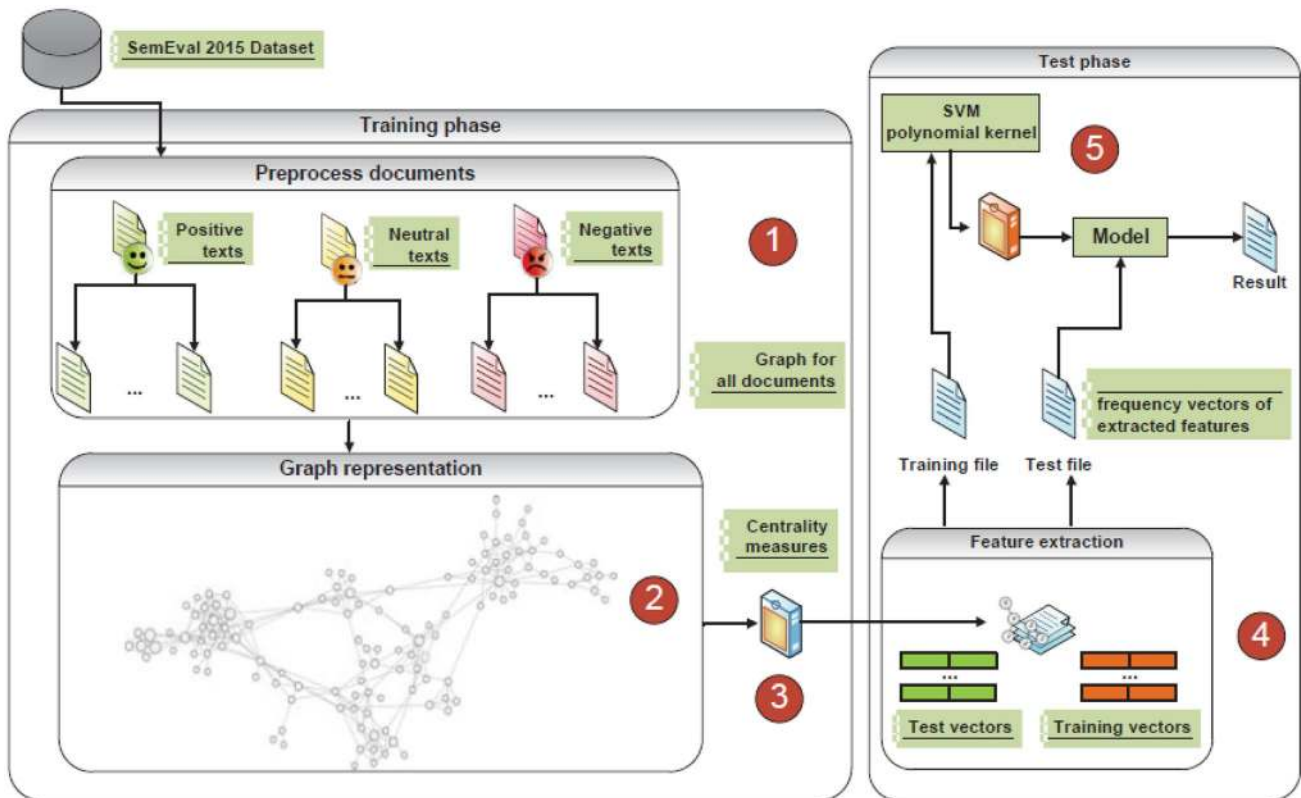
SemEval 2015 Dataset

Training phase

Preprocess documents

Positive texts

Neutral texts

Negative texts

1

...

...

...

Graph for all documents

Graph representation

2

Centrality measures

3

Test phase

SVM polynomial kernel

5

Model

Result

frequency vectors of extracted features

Training file

Test file

Feature extraction

4

...

...

Test vectors

Training vectors